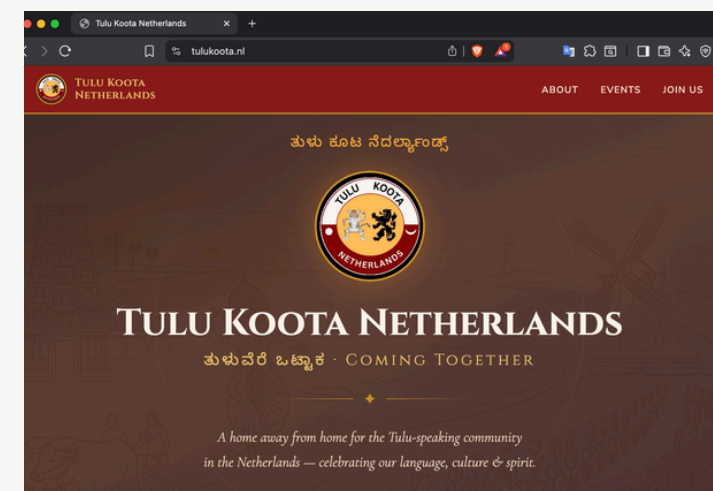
Tulu Koota Netherlands
tulukoota.nl

TULU KOOTA NETHERLANDS

ABOUT EVENTS JOIN US

ತುಳು ಕೂಟ ನೆದರ್ಲ್ಯಾಂಡ್ಸ್

TULU KOOTA
NETHERLANDS

TULU KOOTA NETHERLANDS

ತುಳುವೆರೆ ಒಟ್ಟಾಕ · COMING TOGETHER

A home away from home for the Tulu-speaking community in the Netherlands — celebrating our language, culture & spirit.